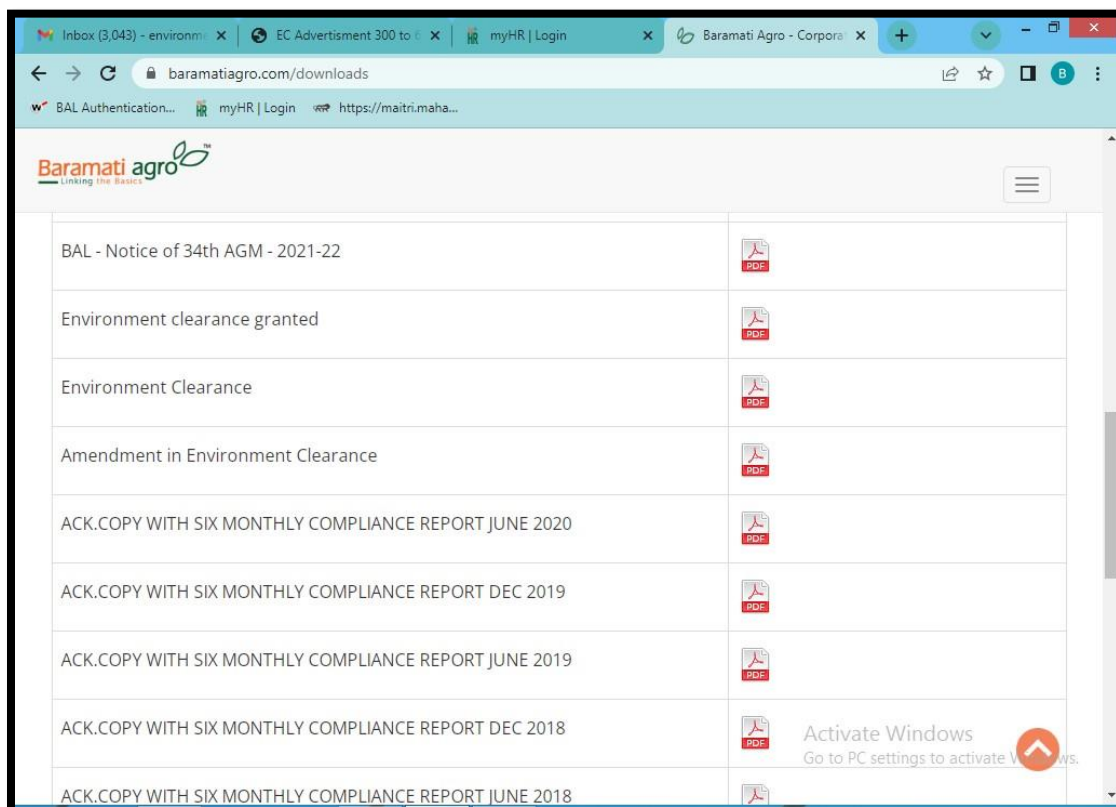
Inbox (3,043) - environm
EC Advertisment 300 to
myHR | Login
Baramati Agro - Corpora

baramatiagro.com/downloads

BAL Authentication... myHR | Login https://maitri.maha...

Baramati agro™
Linking the Basics

| | |
|---|---|
| BAL - Notice of 34th AGM - 2021-22 | PDF |
| Environment clearance granted | PDF |
| Environment Clearance | PDF |
| Amendment in Environment Clearance | PDF |
| ACK.COPY WITH SIX MONTHLY COMPLIANCE REPORT JUNE 2020 | PDF |
| ACK.COPY WITH SIX MONTHLY COMPLIANCE REPORT DEC 2019 | PDF |
| ACK.COPY WITH SIX MONTHLY COMPLIANCE REPORT JUNE 2019 | PDF |
| ACK.COPY WITH SIX MONTHLY COMPLIANCE REPORT DEC 2018 | PDF |
| ACK.COPY WITH SIX MONTHLY COMPLIANCE REPORT JUNE 2018 | |

Activate Windows
Go to PC settings to activate W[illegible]ws.